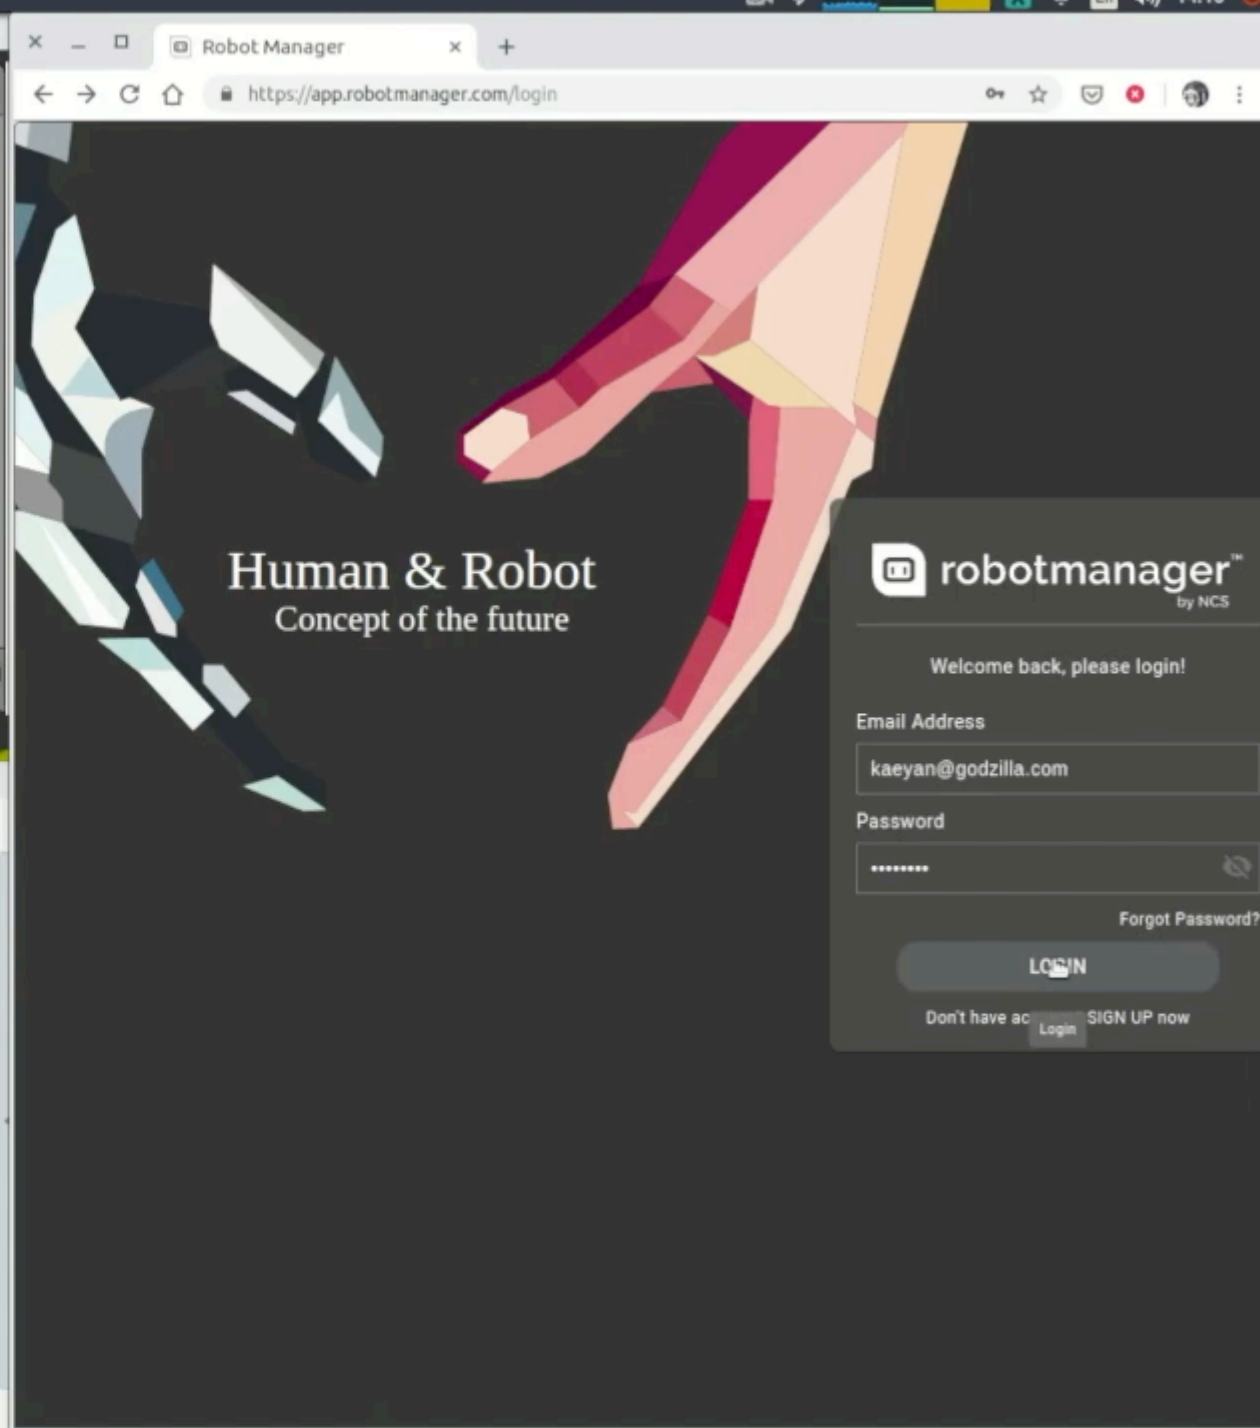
Robot Manager

https://app.robotmanager.com/login

Human & Robot
Concept of the future

robotmanager™
by NCS

Welcome back, please login!

Email Address

kaeyan@godzilla.com

Password

•••••••••

Forgot Password?

LO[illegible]IN

Don't have ac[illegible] SIGN UP now

Login